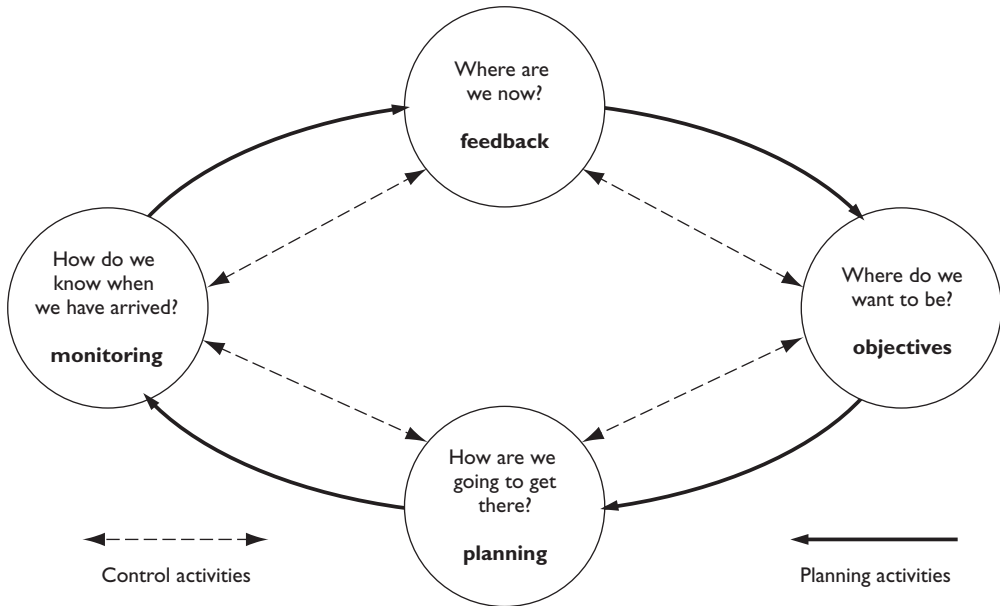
Where are we now?

**feedback**

How do we know when we have arrived?

**monitoring**

Where do we want to be?

**objectives**

How are we going to get there?

**planning**

Control activities

Planning activities